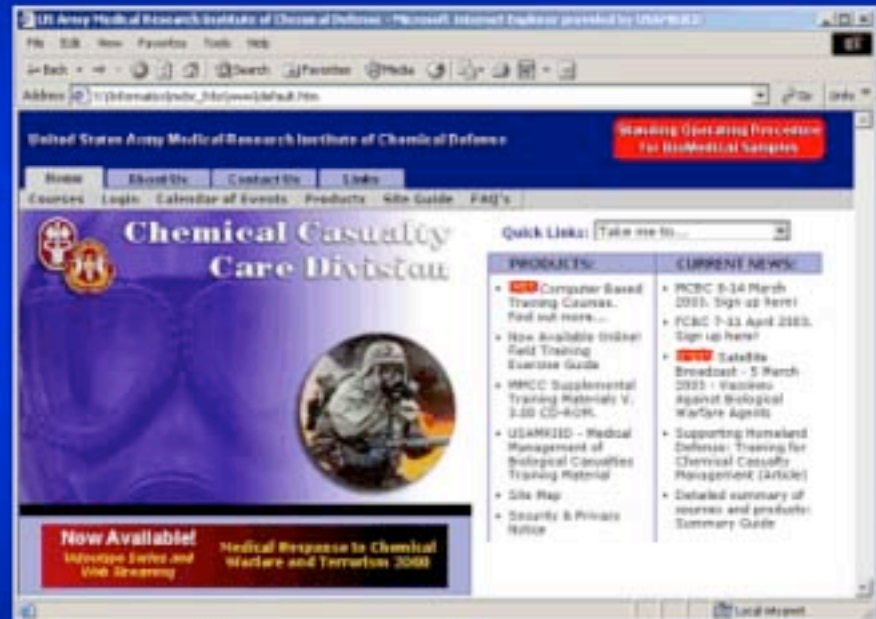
US Army Medical Research Institute of Chemical Defense - Microsoft Internet Explorer provided by USAMRMC

File Edit View Favorites Tools Help

Back Search Favorites Media

Address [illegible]/default.htm

Go Links

United States Army Medical Research Institute of Chemical Defense

Standing Operating Procedure for BioMedical Samples

Home About Us Contact Us Links

Courses Login Calendar of Events Products Site Guide FAQ's

Chemical Casualty Care Division

Quick Links: Take me to...

PRODUCTS:

• NEW Computer Based Training Courses. Find out more...
• Now Available Online! Field Training Exercise Guide
• MMCC Supplemental Training Materials V. 3.00 CD-ROM.
• USAMRIID - Medical Management of Biological Casualties Training Material
• Site Map
• Security & Privacy Notice

CURRENT NEWS:

• MCBC 8-14 March 2003. Sign up here!
• FCBC 7-11 April 2003. Sign up here!
• NEW Satellite Broadcast - 5 March 2003 - Vaccines Against Biological Warfare Agents
• Supporting Homeland Defense: Training for Chemical Casualty Management (Article)
• Detailed summary of courses and products: Summary Guide

Now Available! Videotape Series and Web Streaming

Medical Response to Chemical Warfare and Terrorism 2000

Local intranet